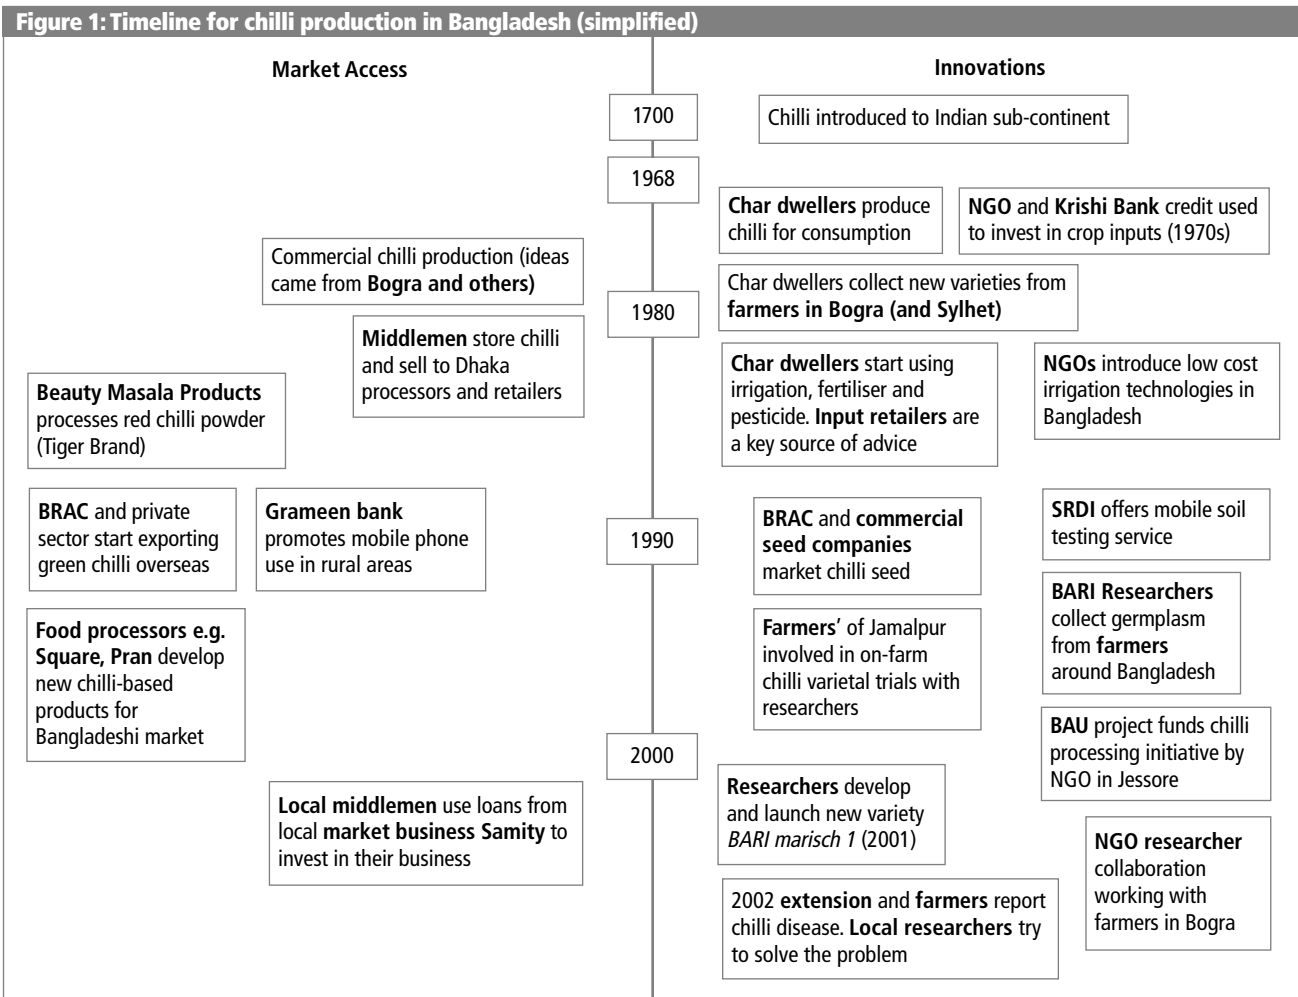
Figure 1: Timeline for chilli production in Bangladesh (simplified)

Market Access

Innovations

1700

Chilli introduced to Indian sub-continent

1968

Char dwellers produce chilli for consumption

NGO and Krishi Bank credit used to invest in crop inputs (1970s)

Commercial chilli production (ideas came from Bogra and others)

Char dwellers collect new varieties from farmers in Bogra (and Sylhet)

1980

Middlemen store chilli and sell to Dhaka processors and retailers

Beauty Masala Products processes red chilli powder (Tiger Brand)

Char dwellers start using irrigation, fertiliser and pesticide. Input retailers are a key source of advice

NGOs introduce low cost irrigation technologies in Bangladesh

BRAC and private sector start exporting green chilli overseas

Grameen bank promotes mobile phone use in rural areas

1990

BRAC and commercial seed companies market chilli seed

SRDI offers mobile soil testing service

BARI Researchers collect germplasm from farmers around Bangladesh

Food processors e.g. Square, Pran develop new chilli-based products for Bangladeshi market

Farmers' of Jamalpur involved in on-farm chilli varietal trials with researchers

BAU project funds chilli processing initiative by NGO in Jessore

2000

Local middlemen use loans from local market business Samity to invest in their business

Researchers develop and launch new variety *BARI marisch 1* (2001)

NGO researcher collaboration working with farmers in Bogra

2002 extension and farmers report chilli disease. Local researchers try to solve the problem